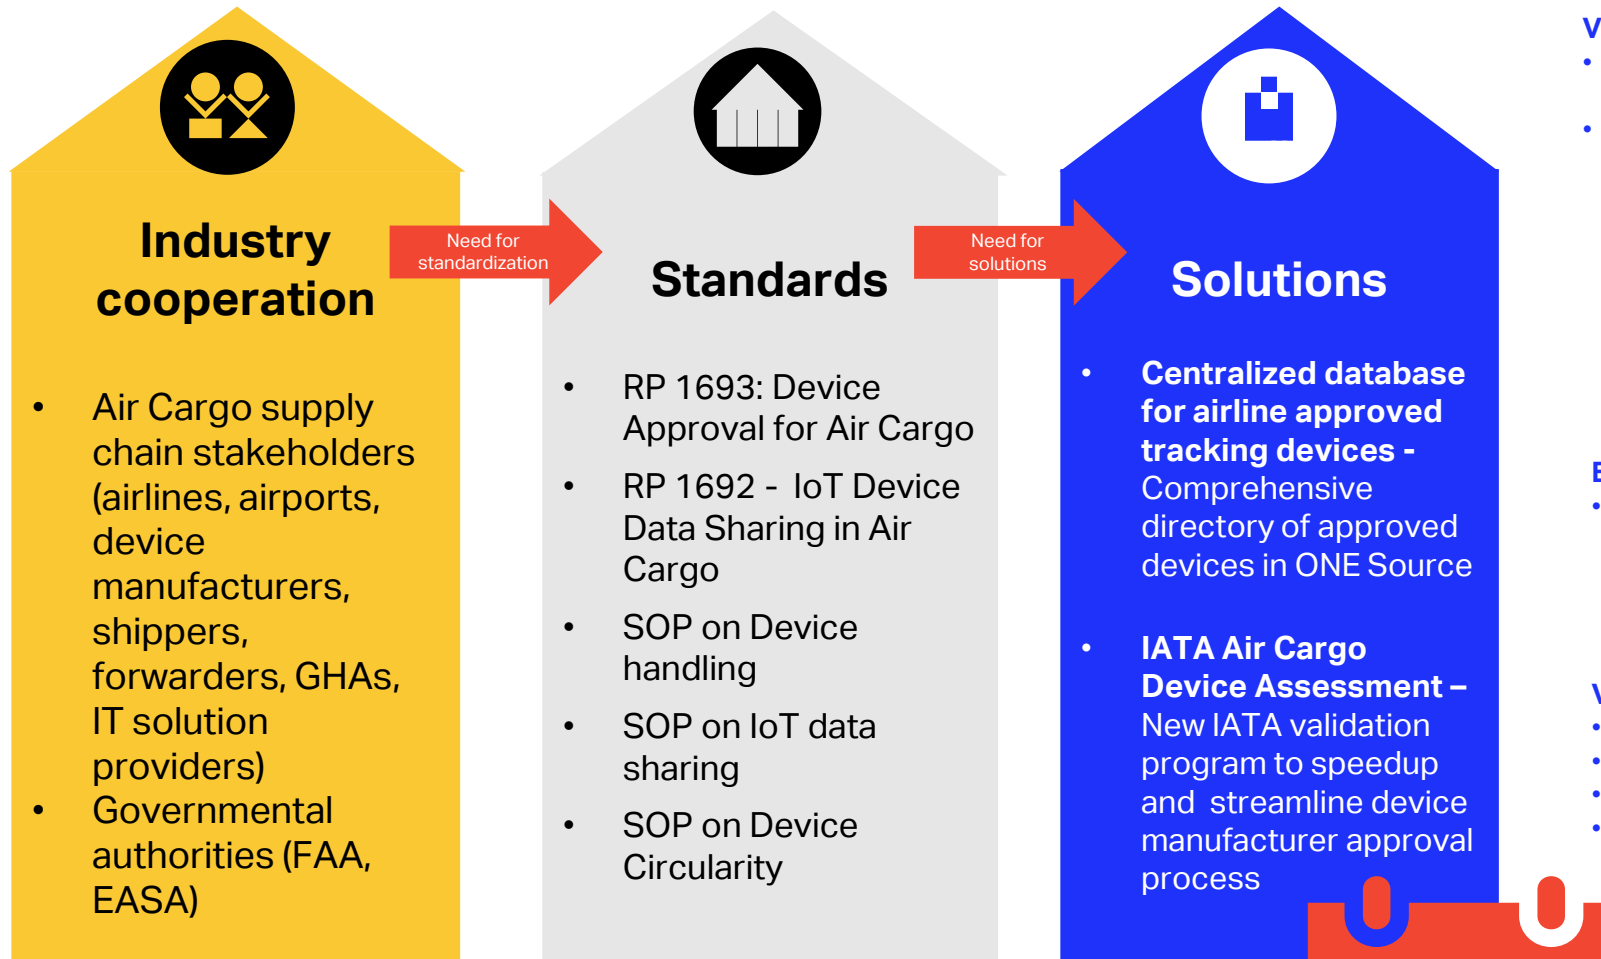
Industry cooperation

• Air Cargo supply chain stakeholders (airlines, airports, device manufacturers, shippers, forwarders, GHAs, IT solution providers)
• Governmental authorities (FAA, EASA)

Need for standardization

Standards

• RP 1693: Device Approval for Air Cargo
• RP 1692 - IoT Device Data Sharing in Air Cargo
• SOP on Device handling
• SOP on IoT data sharing
• SOP on Device Circularity

Need for solutions

Solutions

• Centralized database for airline approved tracking devices - Comprehensive directory of approved devices in ONE Source
• IATA Air Cargo Device Assessment – New IATA validation program to speedup and streamline device manufacturer approval process

V
•
•
E
•
V
•
•
•
•